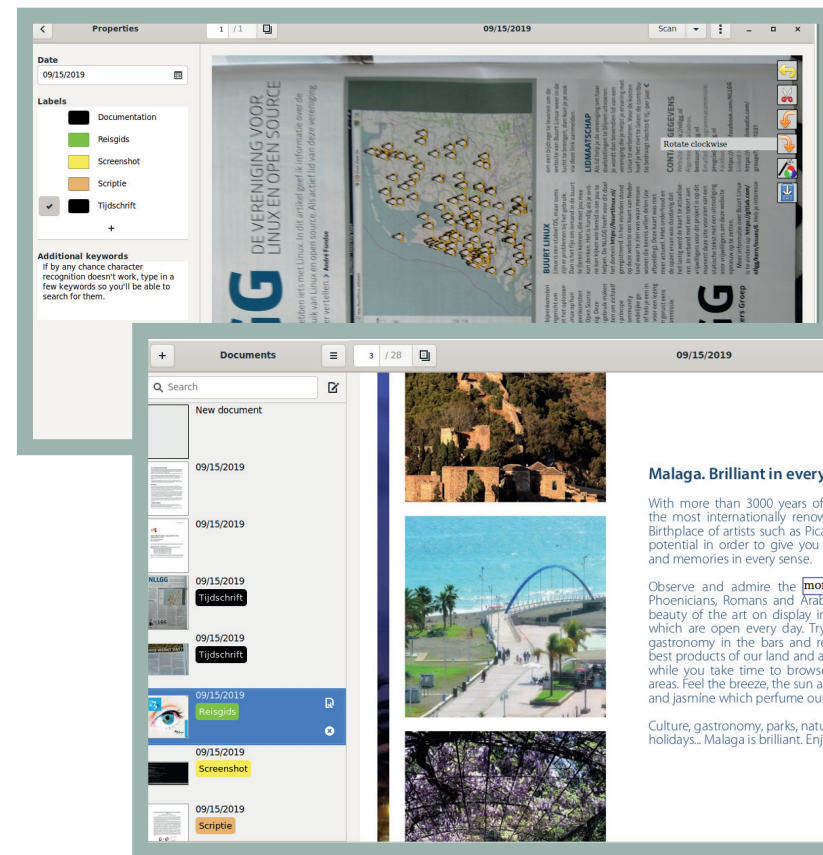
Properties

1 / 1

09/15/2019

Scan

Date

09/15/2019

Labels

Documentation

Reisgids

Screenshot

Scriptie

Tijdschrift

+

Additional keywords

If by any chance character recognition doesn't work, type in a few keywords so you'll be able to search for them.

DE VERENIGING VOOR LINUX EN OPEN SOURCE

LG

Rotate clockwise

BUURT LINUX

LIDMAATSCHAP

CONTACTGEGEVENS

Documents

3 / 28

09/15/2019

Search

New document

09/15/2019

09/15/2019

09/15/2019

Tijdschrift

09/15/2019

Tijdschrift

09/15/2019

Reisgids

09/15/2019

Screenshot

09/15/2019

Scriptie

Malaga. Brilliant in every

With more than 3000 years of the most internationally renow Birthplace of artists such as Pica potential in order to give you and memories in every sense.

Observe and admire the mo Phoenicians, Romans and Arab beauty of the art on display in which are open every day. Try gastronomy in the bars and re best products of our land and a while you take time to browse areas. Feel the breeze, the sun a and jasmine which perfume ou

Culture, gastronomy, parks, natu holidays... Malaga is brilliant. Enj